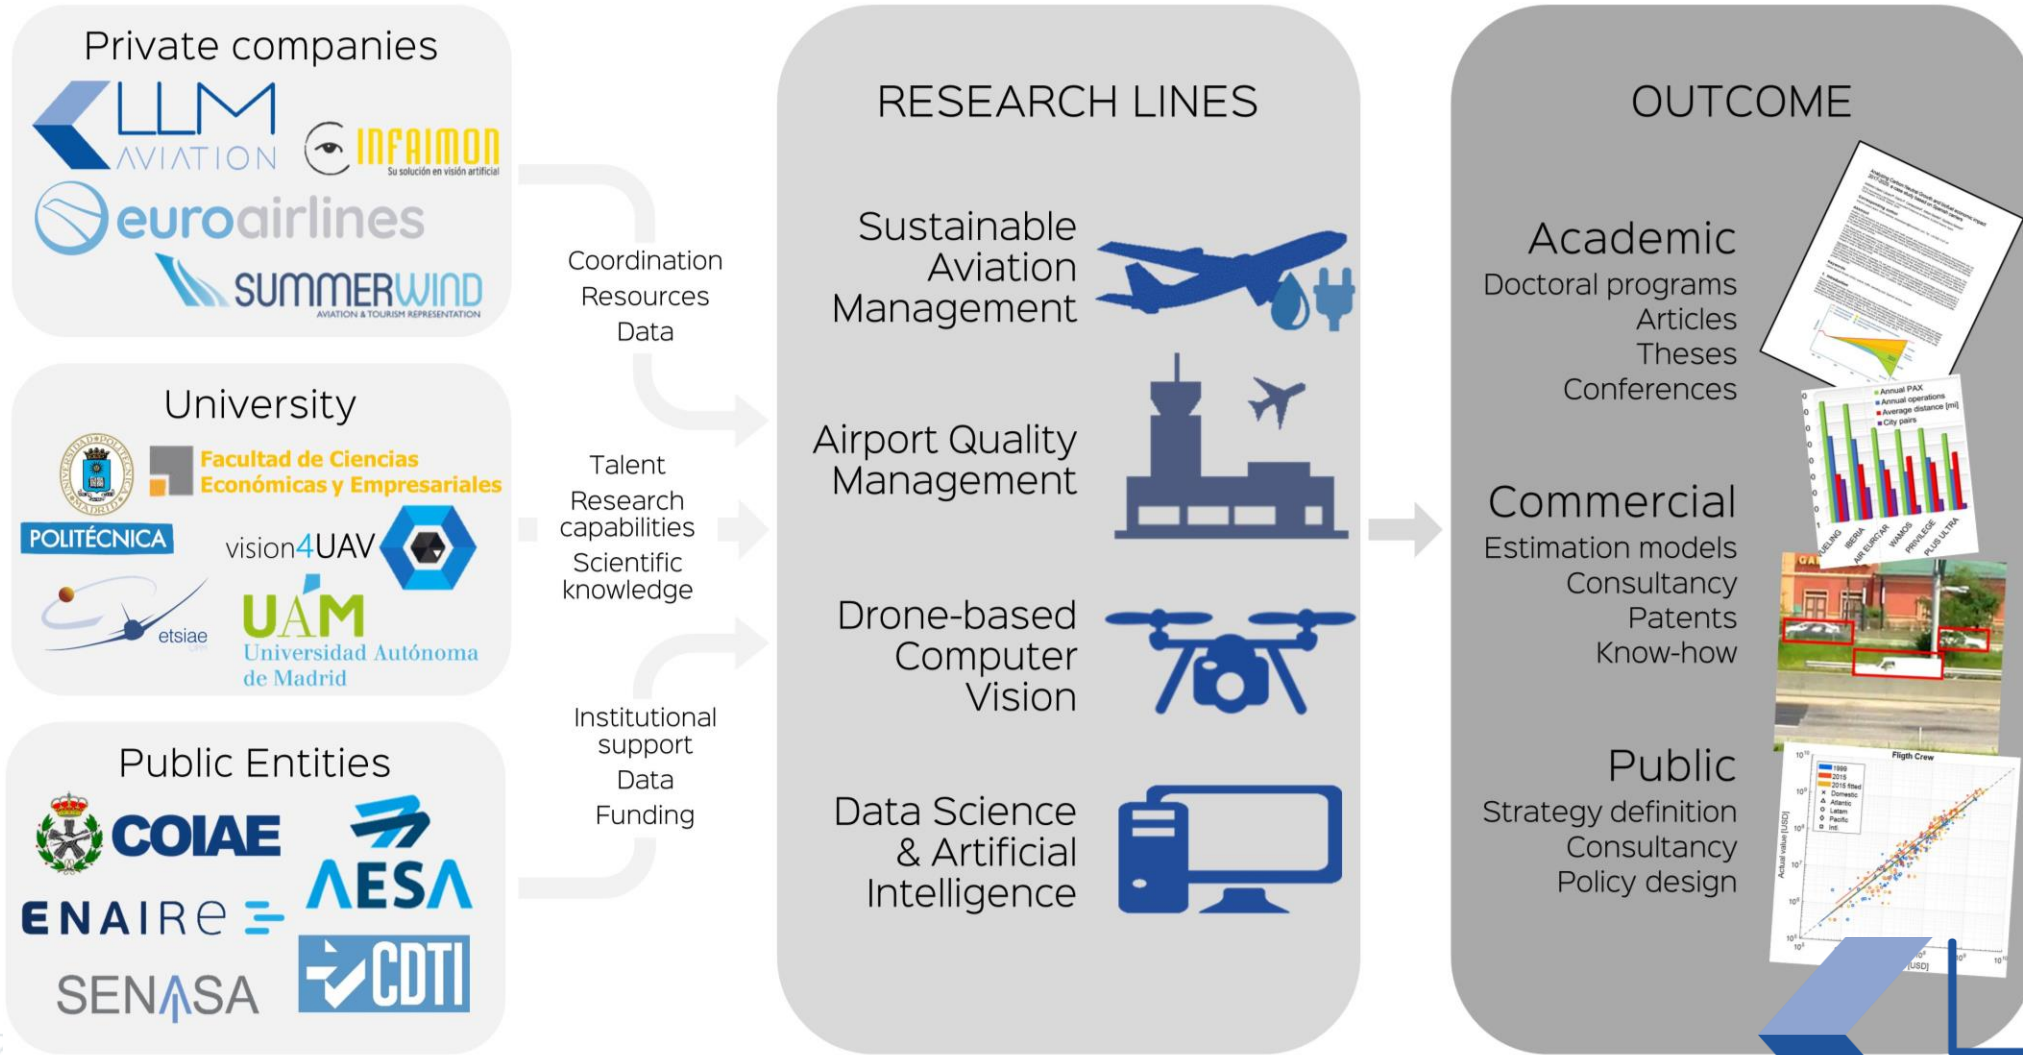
Private companies

LLM AVIATION

INFAIMON
Su solución en visión artificial

euroairlines

SUMMERWIND
AVIATION & TOURISM REPRESENTATION

University

Facultad de Ciencias Económicas y Empresariales

POLITÉCNICA

vision4UAV

etsiae

UAM
Universidad Autónoma de Madrid

Public Entities

COIAE

AESA

ENAIRE

CDTI

SENASA

Coordination
Resources
Data

Talent
Research capabilities
Scientific knowledge

Institutional support
Data
Funding

RESEARCH LINES

Sustainable Aviation Management

Airport Quality Management

Drone-based Computer Vision

Data Science & Artificial Intelligence

OUTCOME

Academic
Doctoral programs
Articles
Theses
Conferences

Commercial
Estimation models
Consultancy
Patents
Know-how

Public
Strategy definition
Consultancy
Policy design

Annual PAX
Annual operations
Average distance [mi]
City pairs

VUELING
IBERIA
AIR EUROPA
WAMOS
PRIVILEGE
PLUS ULTRA

Fligth Crew
1999
2015
2015 fitted
Domestic
Atlantic
Latam
Pacific
Intl.
Actual value [USD]
[USD]